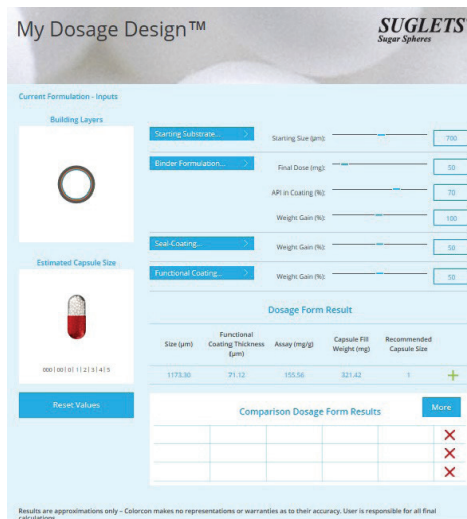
My Dosage Design™

SUGLETS
Sugar Spheres

Current Formulation - Inputs

Building Layers

Starting Substrate... >
Starting Size (µm): 700

Binder Formulation... >
Final Dose (mg): 50
API in Coating (%): 70
Weight Gain (%): 100

Seal-Coating... >
Weight Gain (%): 50

Estimated Capsule Size

Functional Coating... >
Weight Gain (%): 50

000 | 00 | 0 | 1 | 2 | 3 | 4 | 5

Dosage Form Result

| Size (µm) | Functional Coating Thickness (µm) | Assay (mg/g) | Capsule Fill Weight (mg) | Recommended Capsule Size | |
|---|---|---|---|---|---|
| 1173.30 | 71.12 | 155.56 | 321.42 | 1 | + |

Reset Values

Comparison Dosage Form Results

More

Results are approximations only - Colorcon makes no representations or warranties as to their accuracy. User is responsible for all final calculations.